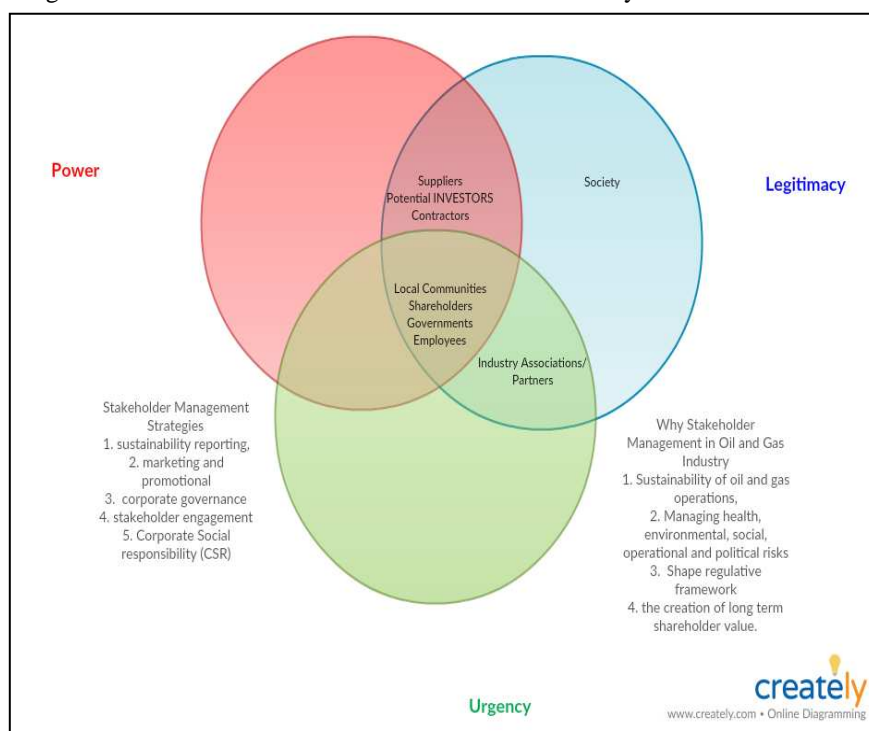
Power

Suppliers
Potential INVESTORS
Contractors

Society

Legitimacy

Local Communities
Shareholders
Governments
Employees

Industry Associations/
Partners

Stakeholder Management Strategies
1. sustainability reporting,
2. marketing and promotional
3. corporate governance
4. stakeholder engagement
5. Corporate Social responsibility (CSR)

Why Stakeholder Management in Oil and Gas Industry
1. Sustainability of oil and gas operations,
2. Managing health, environmental, social, operational and political risks
3. Shape regulative framework
4. the creation of long term shareholder value.

Urgency

creately
www.creately.com • Online Diagramming